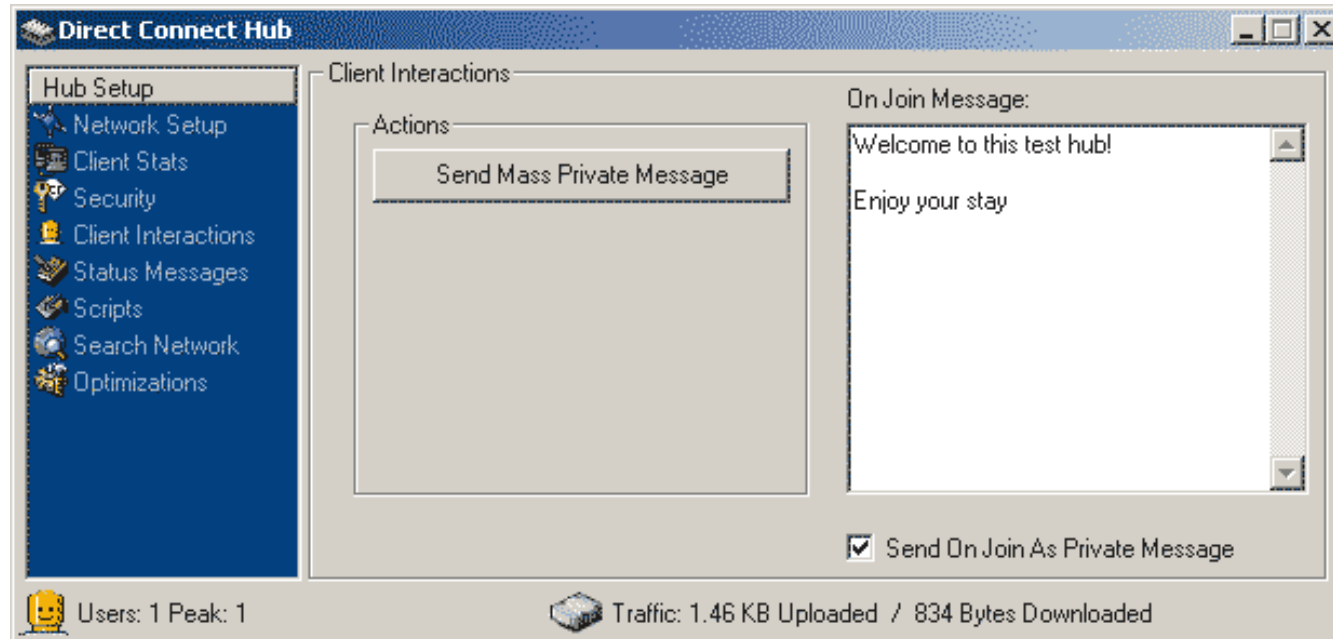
Direct Connect Hub

Hub Setup
Network Setup
Client Stats
Security
Client Interactions
Status Messages
Scripts
Search Network
Optimizations

Client Interactions

Actions

Send Mass Private Message

On Join Message:

Welcome to this test hub!

Enjoy your stay

Send On Join As Private Message

Users: 1 Peak: 1

Traffic: 1.46 KB Uploaded / 834 Bytes Downloaded